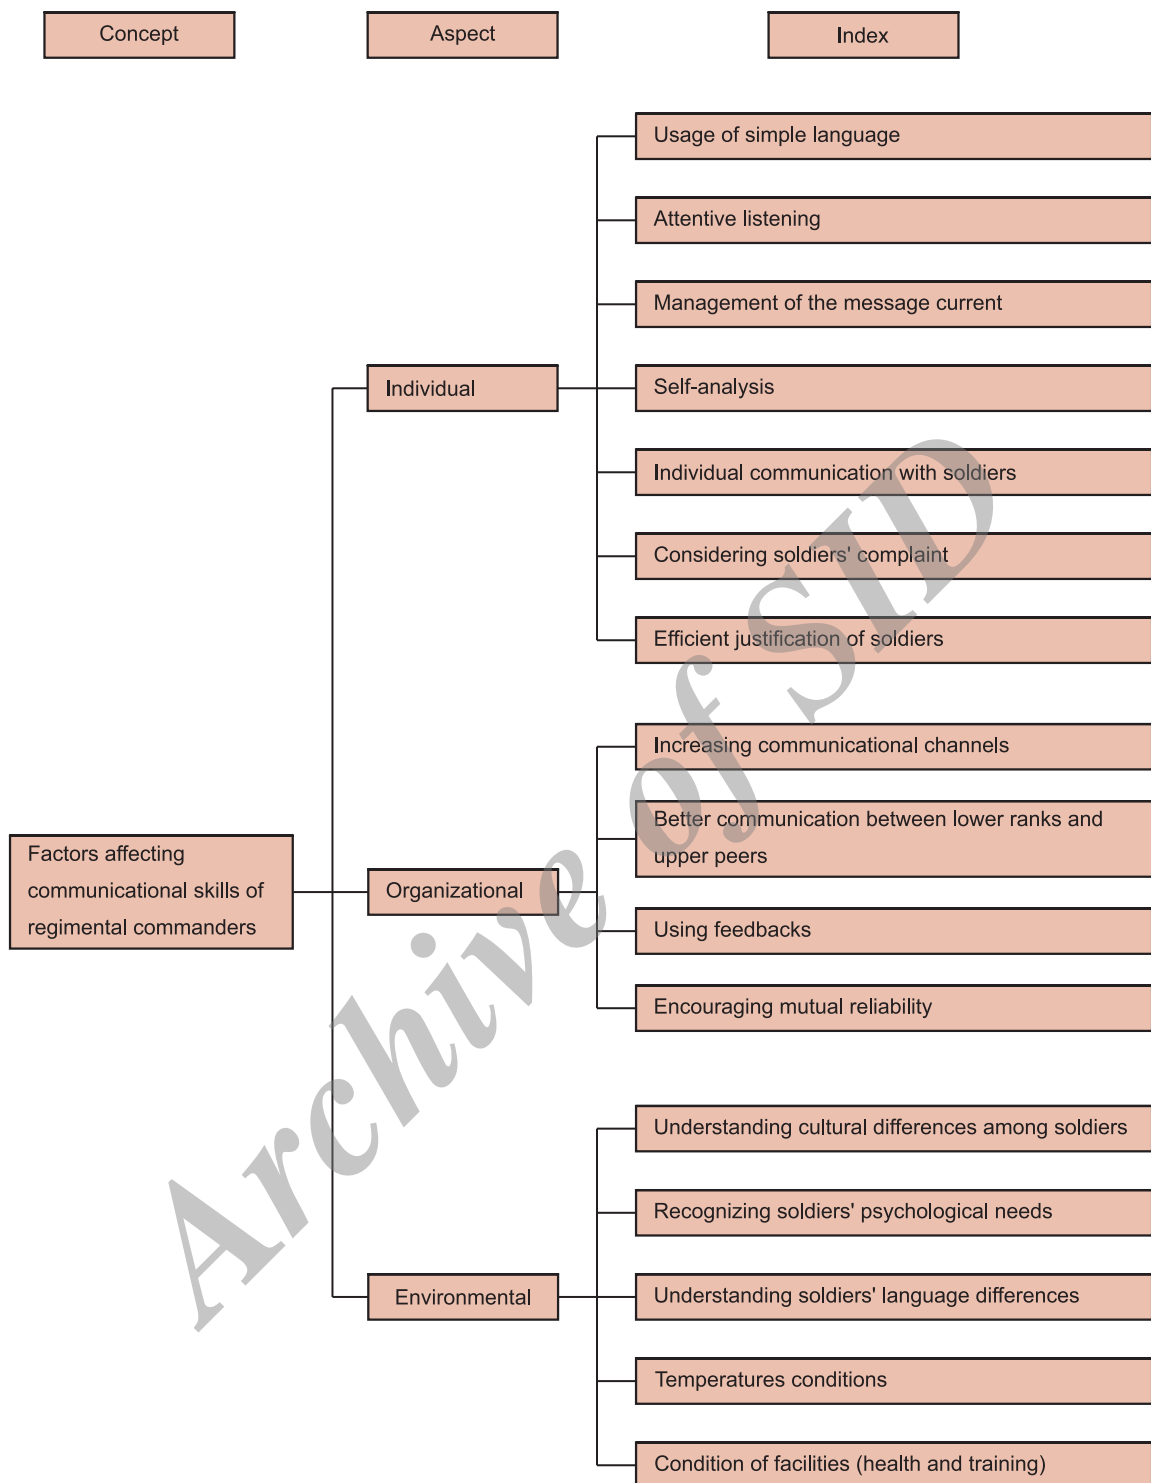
Concept

Aspect

Index

Usage of simple language

Attentive listening

Management of the message current

Individual

Self-analysis

Individual communication with soldiers

Considering soldiers' complaint

Efficient justification of soldiers

Increasing communicational channels

Better communication between lower ranks and upper peers

Factors affecting communicational skills of regimental commanders

Organizational

Using feedbacks

Encouraging mutual reliability

Understanding cultural differences among soldiers

Recognizing soldiers' psychological needs

Environmental

Understanding soldiers' language differences

Temperatures conditions

Condition of facilities (health and training)

Archive of SID